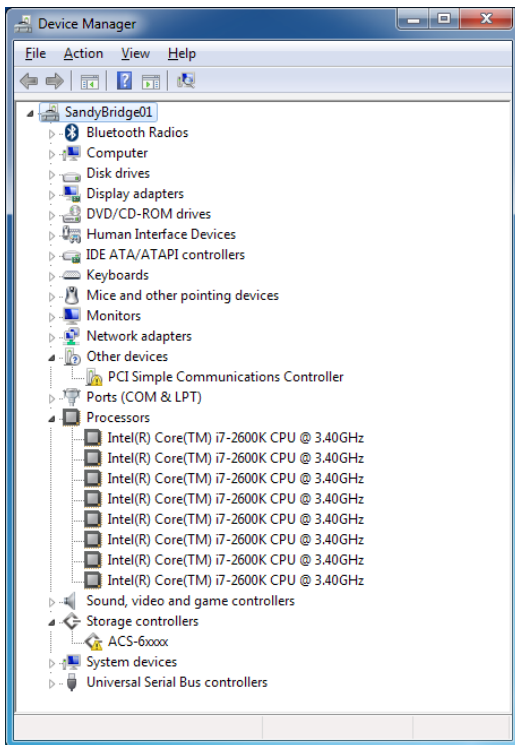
Device Manager

File Action View Help

SandyBridge01
Bluetooth Radios
Computer
Disk drives
Display adapters
DVD/CD-ROM drives
Human Interface Devices
IDE ATA/ATAPI controllers
Keyboards
Mice and other pointing devices
Monitors
Network adapters
Other devices
PCI Simple Communications Controller
Ports (COM & LPT)
Processors
Intel(R) Core(TM) i7-2600K CPU @ 3.40GHz
Intel(R) Core(TM) i7-2600K CPU @ 3.40GHz
Intel(R) Core(TM) i7-2600K CPU @ 3.40GHz
Intel(R) Core(TM) i7-2600K CPU @ 3.40GHz
Intel(R) Core(TM) i7-2600K CPU @ 3.40GHz
Intel(R) Core(TM) i7-2600K CPU @ 3.40GHz
Intel(R) Core(TM) i7-2600K CPU @ 3.40GHz
Intel(R) Core(TM) i7-2600K CPU @ 3.40GHz
Sound, video and game controllers
Storage controllers
ACS-6xxxx
System devices
Universal Serial Bus controllers